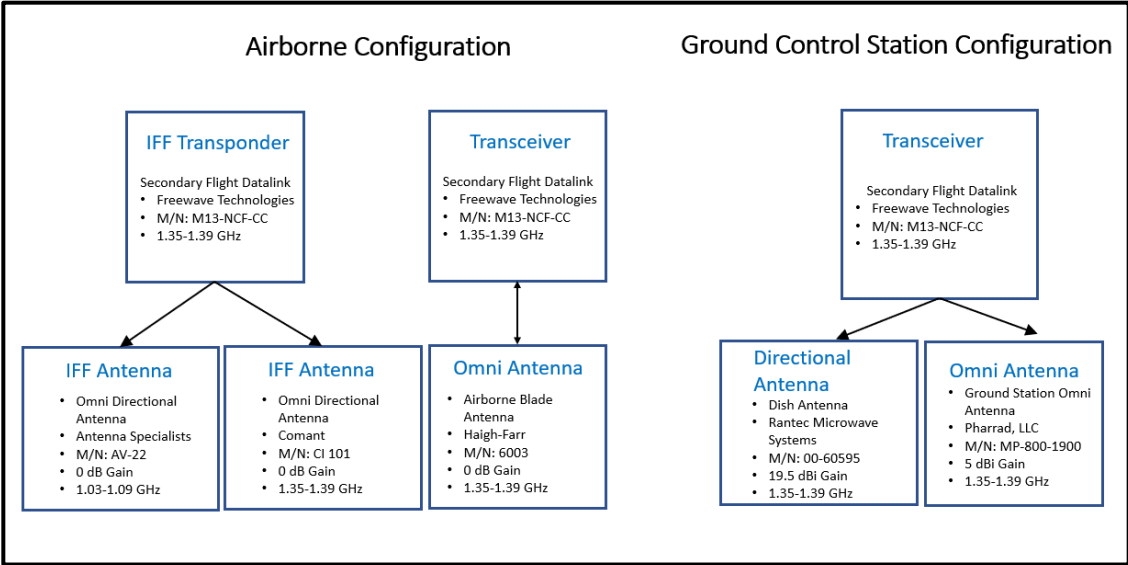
Airborne Configuration

Ground Control Station Configuration

IFF Transponder

Secondary Flight Datalink
- Freewave Technologies
- M/N: M13-NCF-CC
- 1.35-1.39 GHz

Transceiver

Secondary Flight Datalink
- Freewave Technologies
- M/N: M13-NCF-CC
- 1.35-1.39 GHz

Transceiver

Secondary Flight Datalink
- Freewave Technologies
- M/N: M13-NCF-CC
- 1.35-1.39 GHz

IFF Antenna
- Omni Directional Antenna
- Antenna Specialists
- M/N: AV-22
- 0 dB Gain
- 1.03-1.09 GHz

IFF Antenna
- Omni Directional Antenna
- Comant
- M/N: CI 101
- 0 dB Gain
- 1.35-1.39 GHz

Omni Antenna
- Airborne Blade Antenna
- Haigh-Farr
- M/N: 6003
- 0 dB Gain
- 1.35-1.39 GHz

Directional Antenna
- Dish Antenna
- Rantec Microwave Systems
- M/N: 00-60595
- 19.5 dBi Gain
- 1.35-1.39 GHz

Omni Antenna
- Ground Station Omni Antenna
- Pharrad, LLC
- M/N: MP-800-1900
- 5 dBi Gain
- 1.35-1.39 GHz